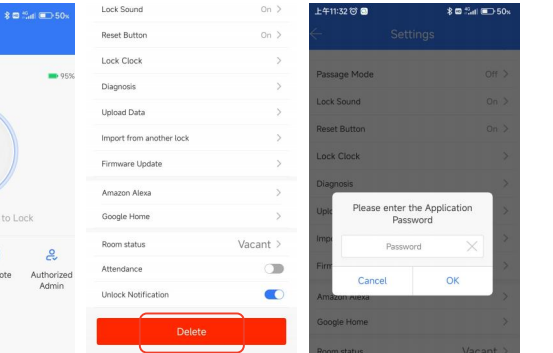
50%

95%

to Lock

ote

Authorized Admin

Lock Sound On >

Reset Button On >

Lock Clock >

Diagnosis >

Upload Data >

Import from another lock >

Firmware Update >

Amazon Alexa >

Google Home >

Room status Vacant >

Attendance

Unlock Notification

Delete

上午11:32 50%

Settings

Passage Mode Off >

Lock Sound On >

Reset Button On >

Lock Clock >

Diagnosis >

Uplo

Impo

Firm

Please enter the Application Password

Password

Cancel

OK

Amazon Alexa >

Google Home >

Room status Vacant >